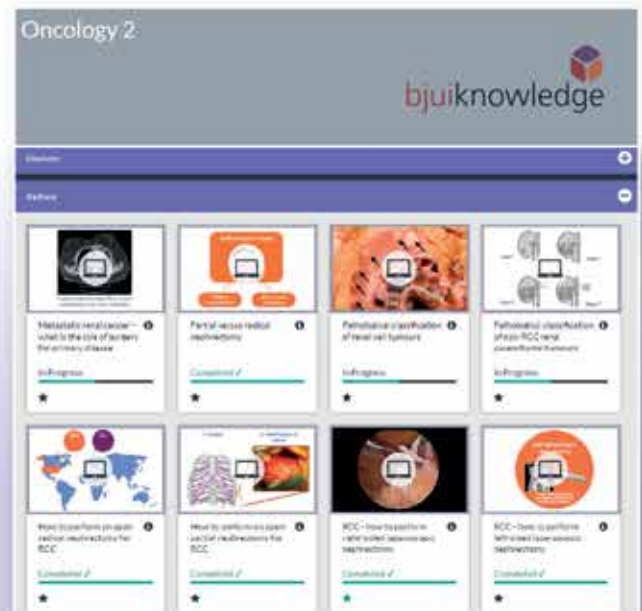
Oncology 2

bjuiknowledge

Bladder

Kidney

Metastatic renal cancer – what is the role of surgery for the primary disease

In Progress

Partial versus radical nephrectomy

Completed ✓

Pathological classification of renal cell tumours

In Progress

Pathological classification of non-RCC renal parenchymal tumours

In Progress

How to perform an open radical nephrectomy for RCC

Completed ✓

How to perform an open partial nephrectomy for RCC

Completed ✓

RCC – how to perform robot-assisted laparoscopic nephrectomy

Completed ✓

RCC – how to perform left-sided laparoscopic nephrectomy

Completed ✓